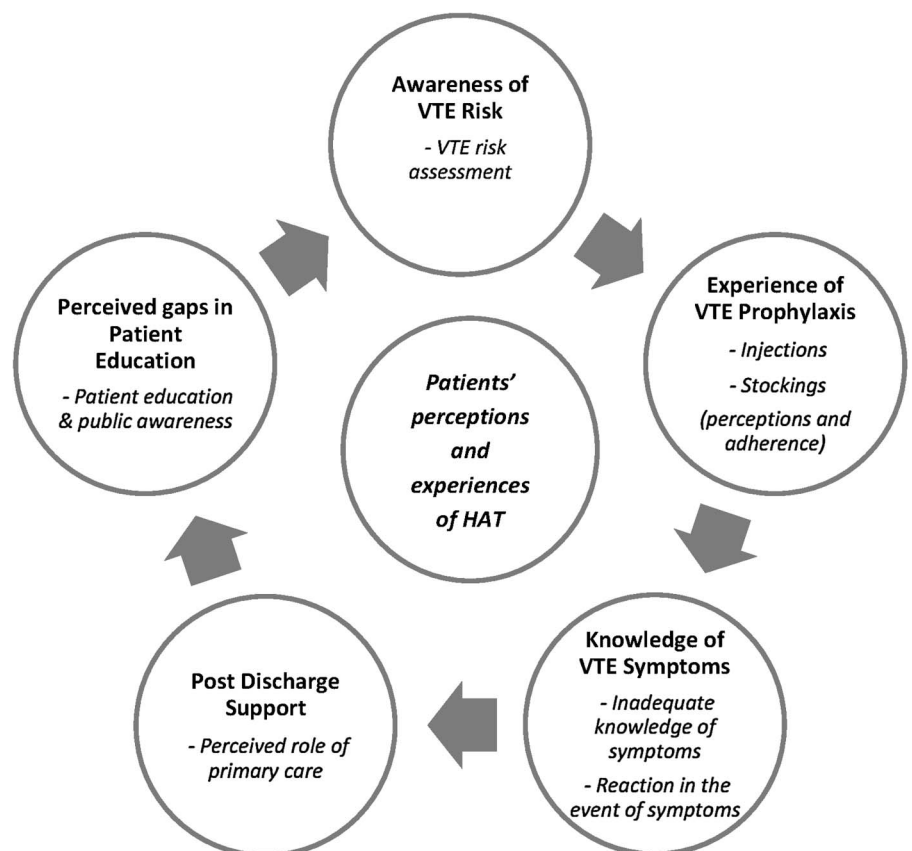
Awareness of VTE Risk

- VTE risk assessment

Experience of VTE Prophylaxis

- Injections

- Stockings

(perceptions and adherence)

Knowledge of VTE Symptoms

- Inadequate knowledge of symptoms

- Reaction in the event of symptoms

Post Discharge Support

- Perceived role of primary care

Perceived gaps in Patient Education

- Patient education & public awareness

Patients' perceptions and experiences of HAT